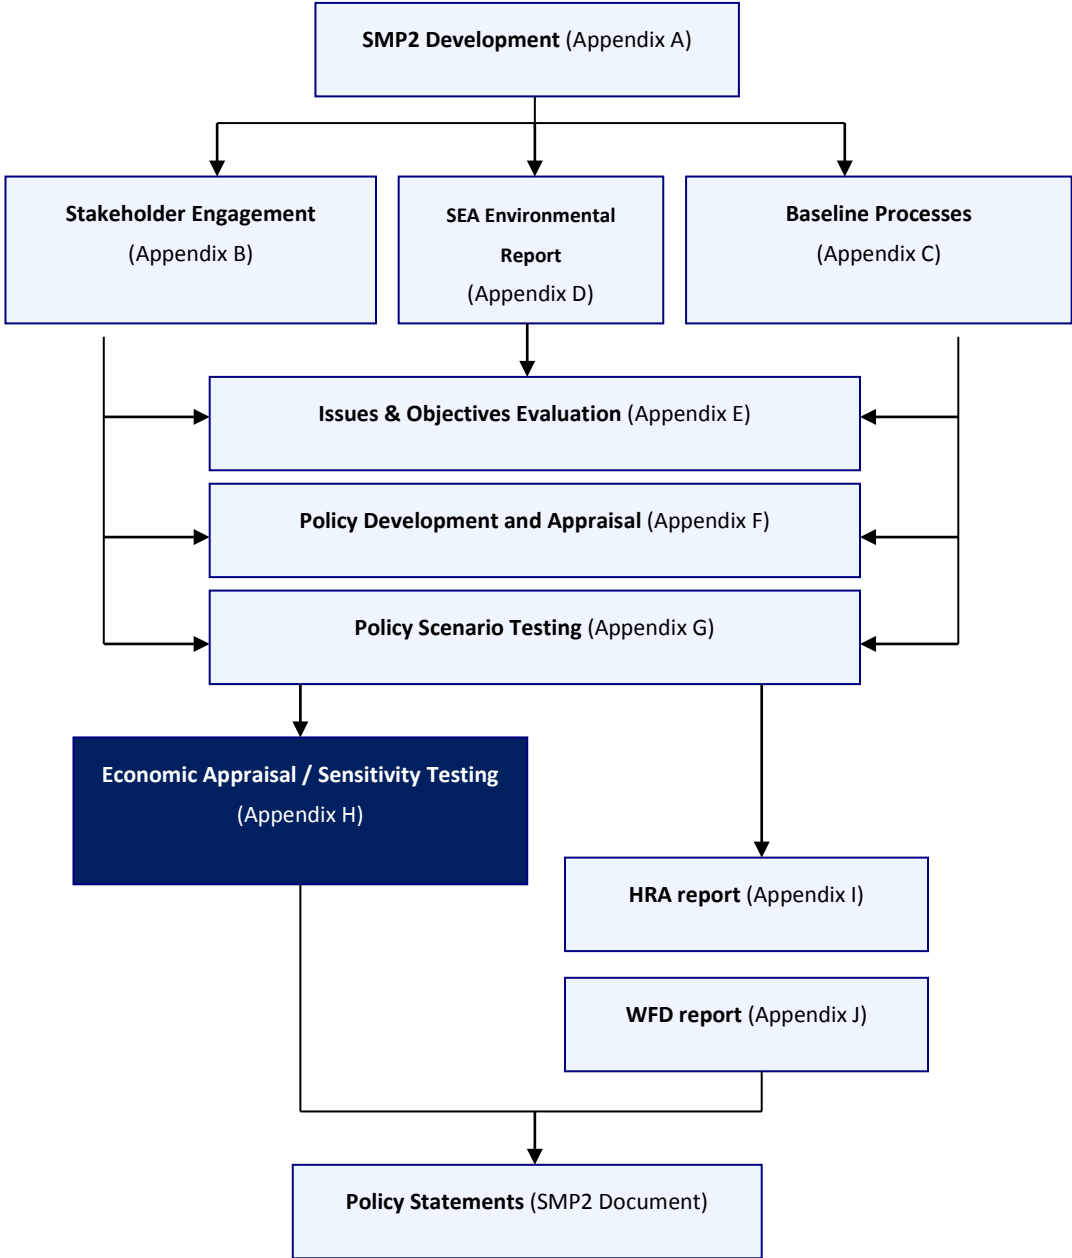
SMP2 Development (Appendix A)

Stakeholder Engagement (Appendix B)

SEA Environmental Report (Appendix D)

Baseline Processes (Appendix C)

Issues & Objectives Evaluation (Appendix E)

Policy Development and Appraisal (Appendix F)

Policy Scenario Testing (Appendix G)

Economic Appraisal / Sensitivity Testing (Appendix H)

HRA report (Appendix I)

WFD report (Appendix J)

Policy Statements (SMP2 Document)